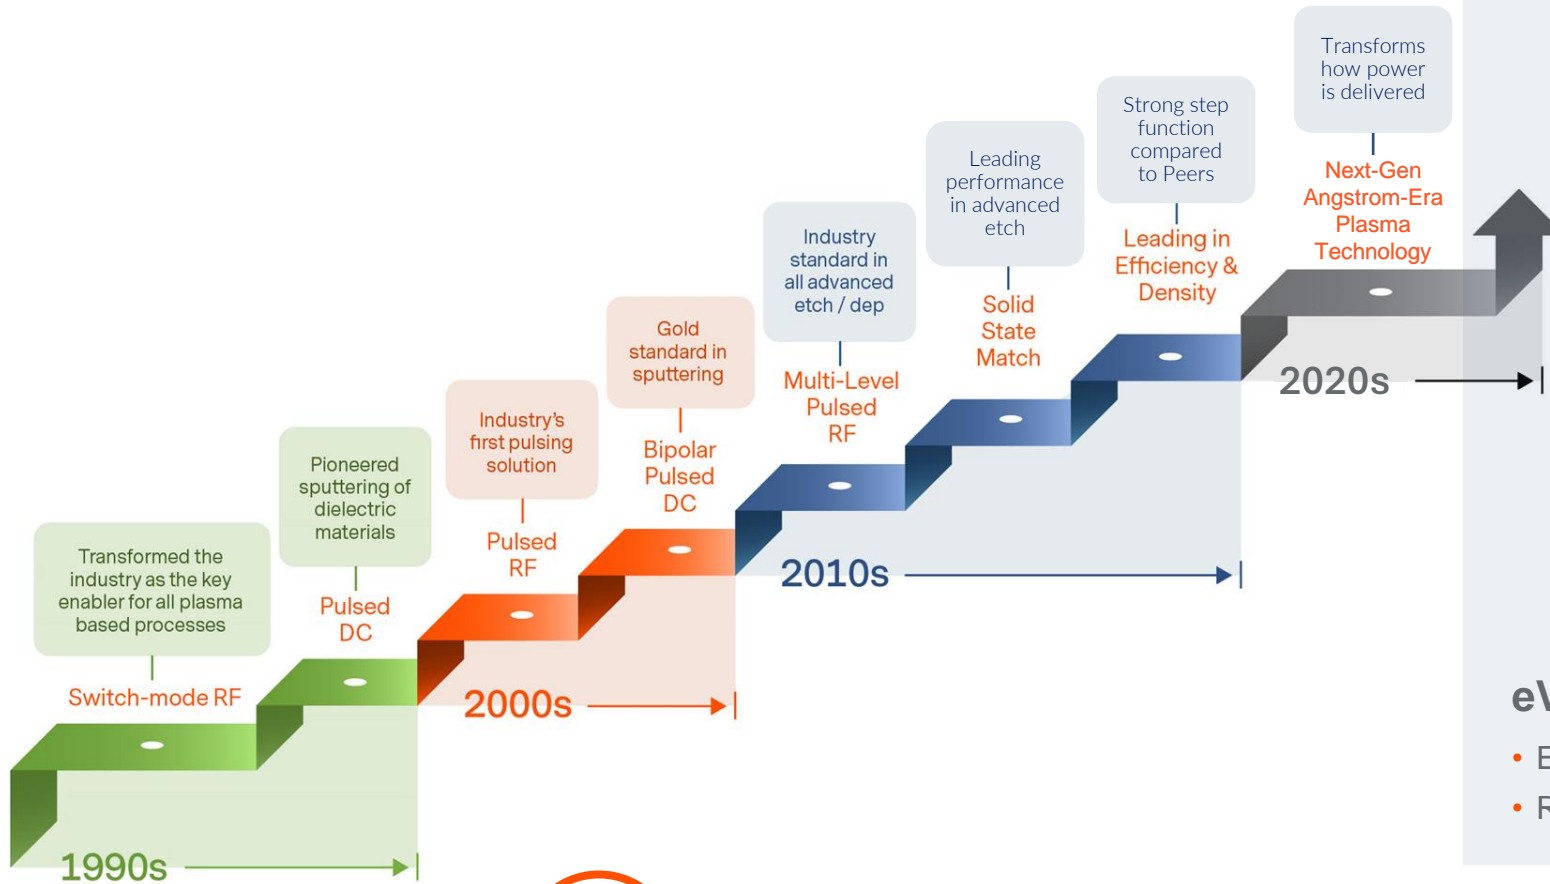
Transformed the industry as the key enabler for all plasma based processes

Switch-mode RF

Pioneered sputtering of dielectric materials

Pulsed DC

1990s

Industry's first pulsing solution

Pulsed RF

Gold standard in sputtering

Bipolar Pulsed DC

2000s

Industry standard in all advanced etch / dep

Multi-Level Pulsed RF

Leading performance in advanced etch

Solid State Match

Strong step function compared to Peers

Leading in Efficiency & Density

2010s

Transforms how power is delivered

Next-Gen Angstrom-Era Plasma Technology

2020s

eV

• E

• R